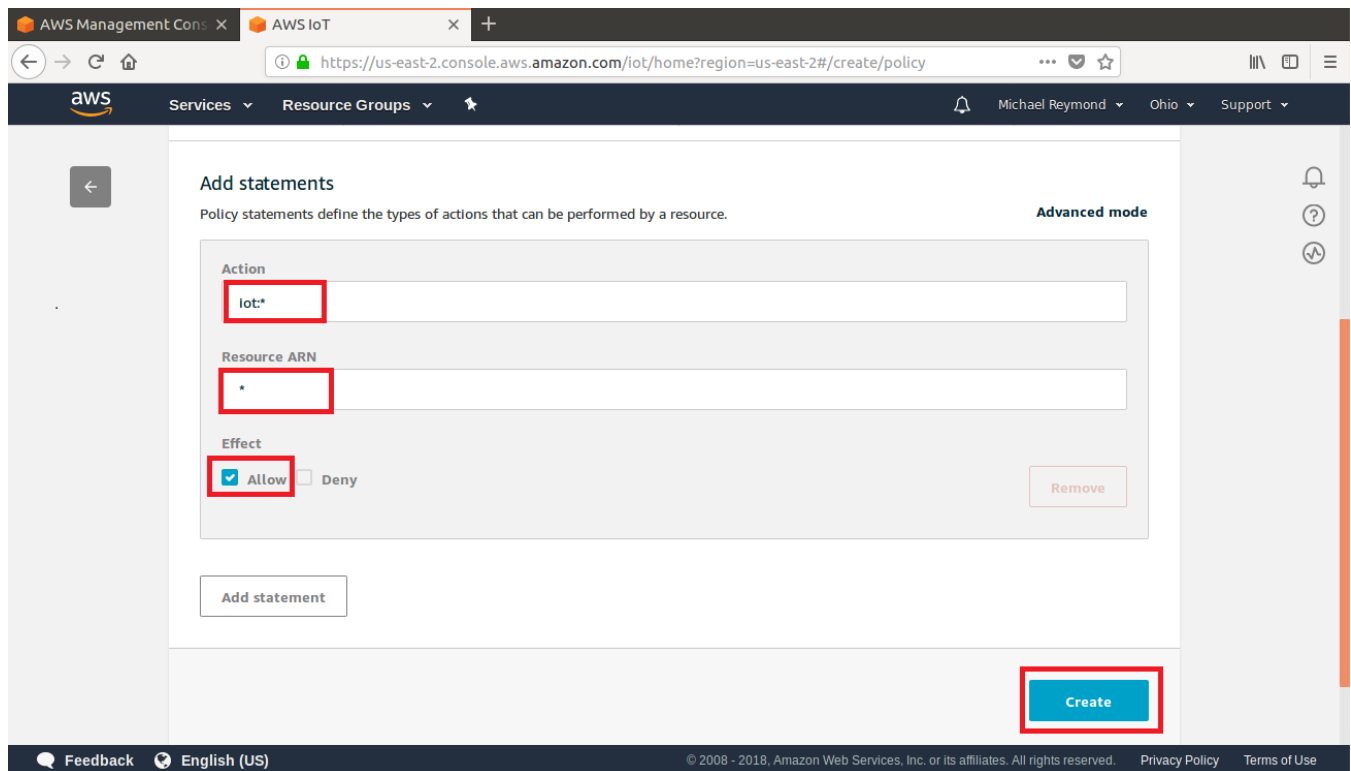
AWS Management Cons ×
AWS IoT ×
+

https://us-east-2.console.aws.amazon.com/iot/home?region=us-east-2#/create/policy

aws
Services
Resource Groups
Michael Reymond
Ohio
Support

Add statements
Policy statements define the types of actions that can be performed by a resource.
Advanced mode

Action
iot:*

Resource ARN
*

Effect
Allow
Deny
Remove

Add statement

Create

Feedback
English (US)
© 2008 - 2018, Amazon Web Services, Inc. or its affiliates. All rights reserved.
Privacy Policy
Terms of Use